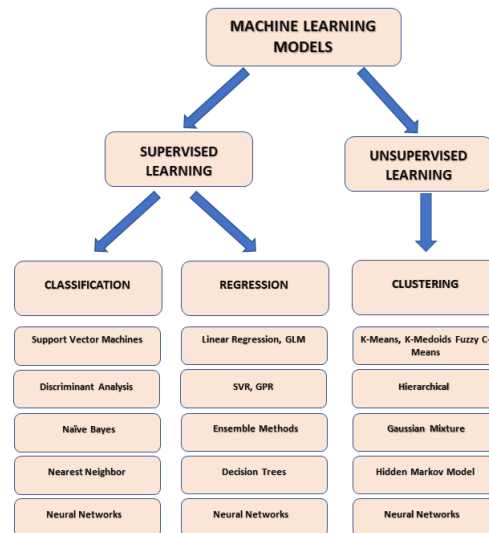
MACHINE LEARNING MODELS

SUPERVISED LEARNING

UNSUPERVISED LEARNING

CLASSIFICATION

Support Vector Machines

Discriminant Analysis

Naïve Bayes

Nearest Neighbor

Neural Networks

REGRESSION

Linear Regression, GLM

SVR, GPR

Ensemble Methods

Decision Trees

Neural Networks

CLUSTERING

K-Means, K-Medoids Fuzzy C-Means

Hierarchical

Gaussian Mixture

Hidden Markov Model

Neural Networks